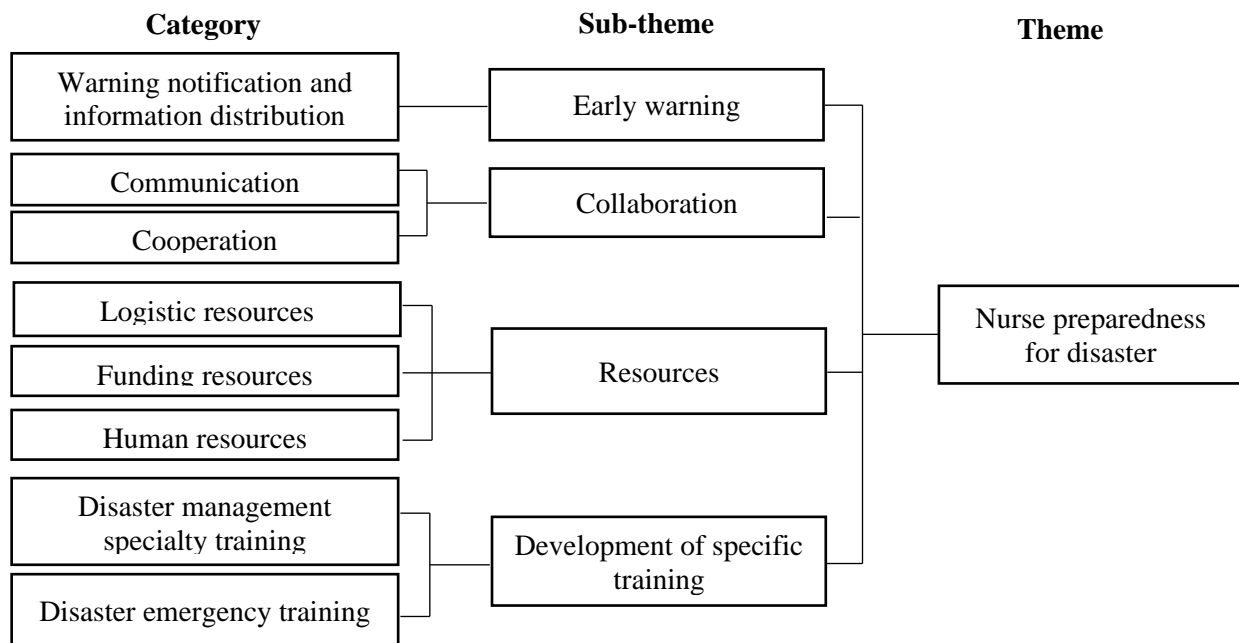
Category

Sub-theme

Theme

Warning notification and information distribution

Early warning

Communication

Cooperation

Collaboration

Logistic resources

Funding resources

Human resources

Resources

Nurse preparedness for disaster

Disaster management specialty training

Disaster emergency training

Development of specific training